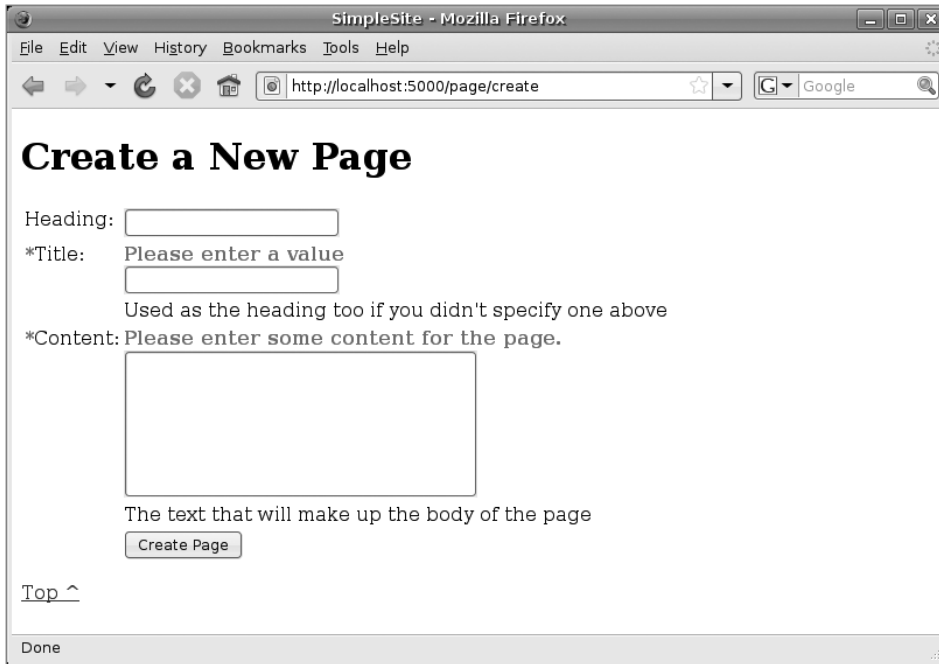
SimpleSite - Mozilla Firefox

File Edit View History Bookmarks Tools Help

http://localhost:5000/page/create

Google

# Create a New Page

Heading:

*Title: Please enter a value

Used as the heading too if you didn't specify one above

*Content: Please enter some content for the page.

The text that will make up the body of the page

Create Page

Top ^

Done